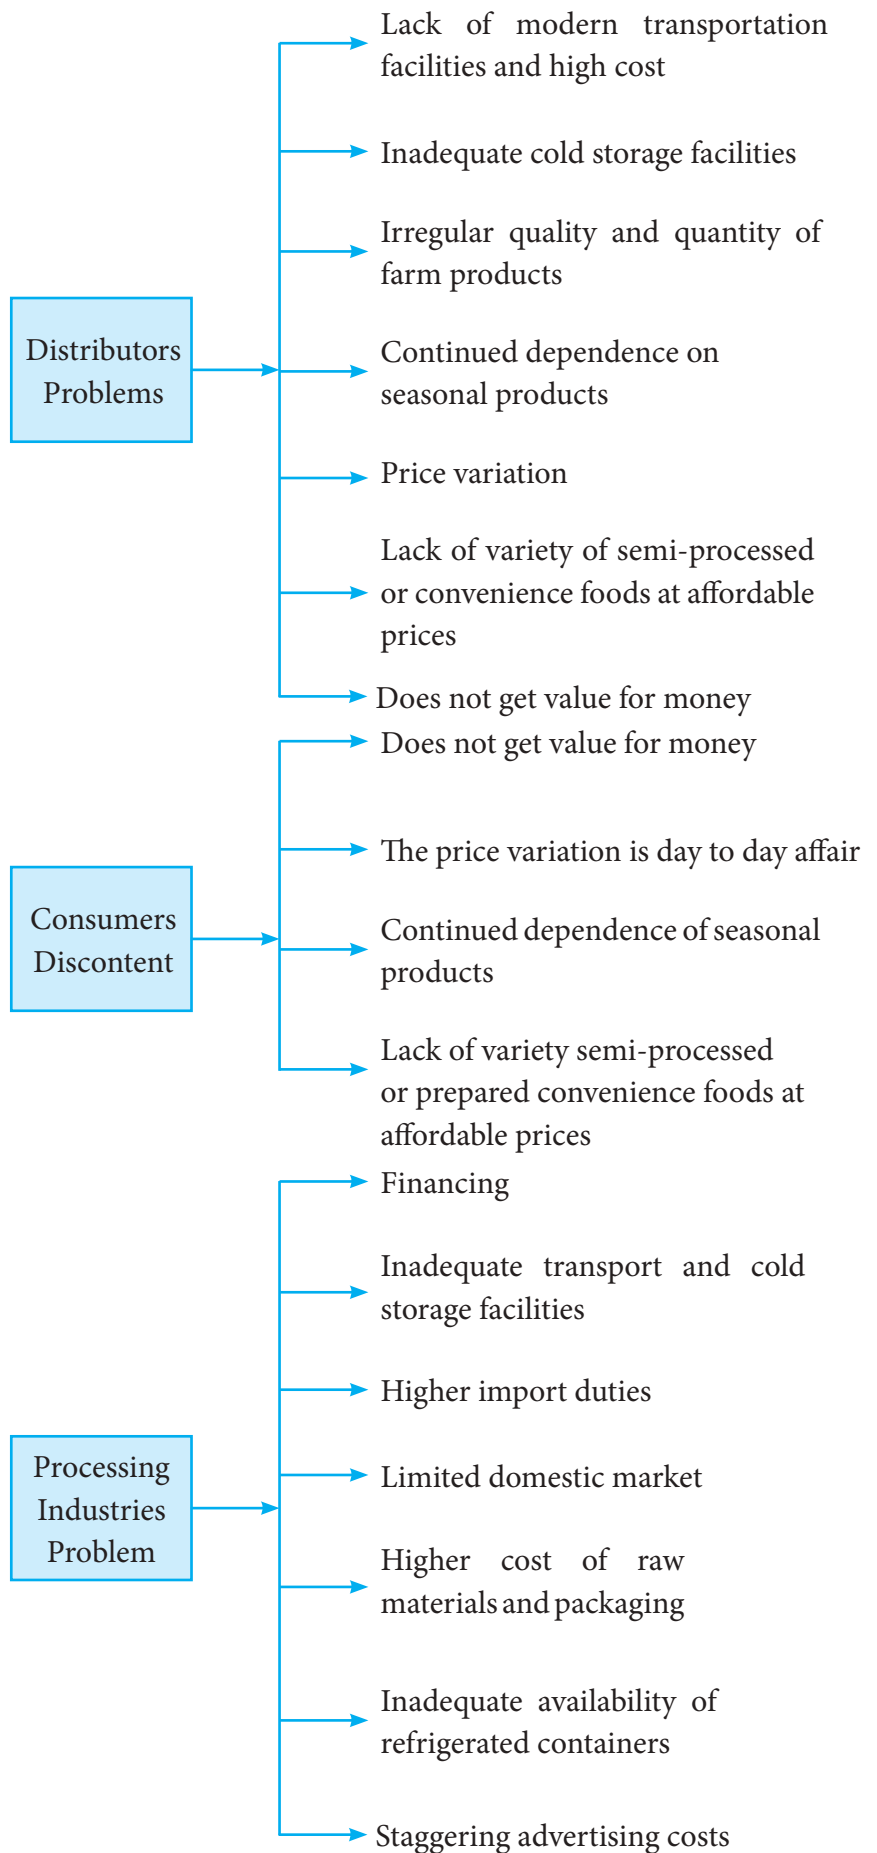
Distributors Problems

Lack of modern transportation facilities and high cost

Inadequate cold storage facilities

Irregular quality and quantity of farm products

Continued dependence on seasonal products

Price variation

Lack of variety of semi-processed or convenience foods at affordable prices

Does not get value for money

Consumers Discontent

Does not get value for money

The price variation is day to day affair

Continued dependence of seasonal products

Lack of variety semi-processed or prepared convenience foods at affordable prices

Processing Industries Problem

Financing

Inadequate transport and cold storage facilities

Higher import duties

Limited domestic market

Higher cost of raw materials and packaging

Inadequate availability of refrigerated containers

Staggering advertising costs